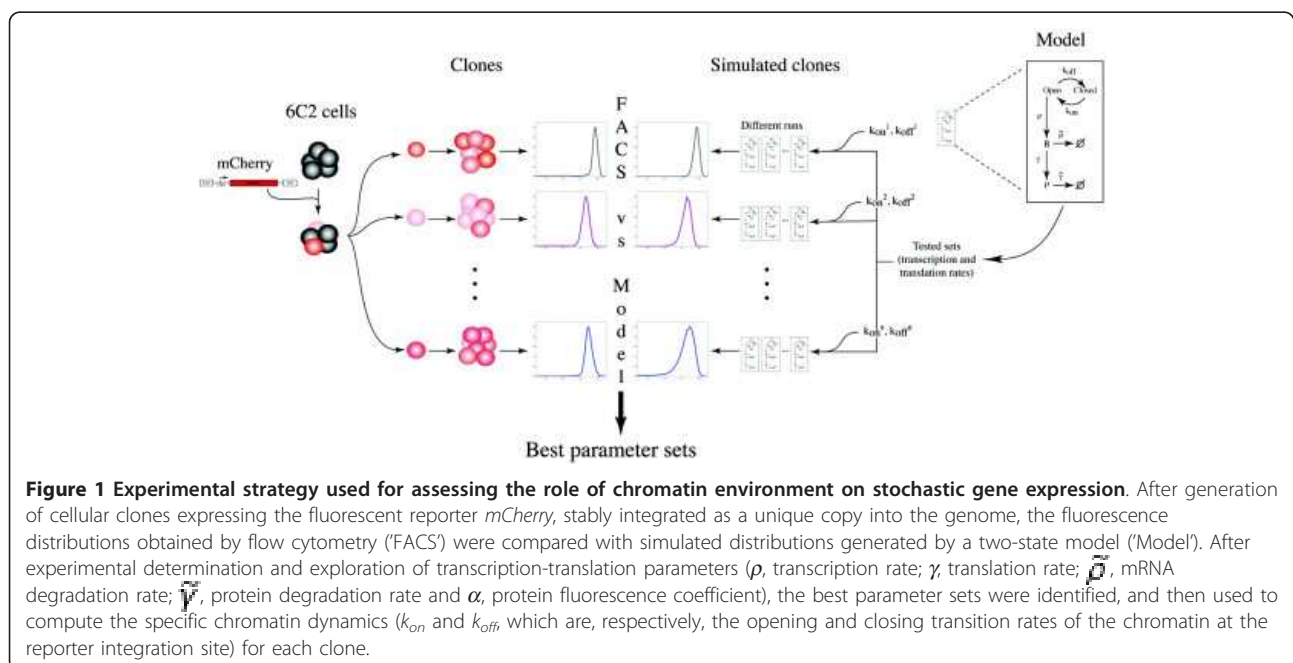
Model

Clones

Simulated clones

6C2 cells

mCherry

F A C S

v s

M o d e l

Different runs

$k_{on}^1, k_{off}^1$

$k_{on}^2, k_{off}^2$

$k_{on}^n, k_{off}^n$

Tested sets (transcription and translation rates)

$k_{off}$

Open

Closed

$k_{on}$

$\rho$

R

$\tilde{\delta}$

Ø

$\gamma$

P

$\tilde{\gamma}$

Ø

Best parameter sets

**Figure 1 Experimental strategy used for assessing the role of chromatin environment on stochastic gene expression**. After generation of cellular clones expressing the fluorescent reporter *mCherry*, stably integrated as a unique copy into the genome, the fluorescence distributions obtained by flow cytometry ('FACS') were compared with simulated distributions generated by a two-state model ('Model'). After experimental determination and exploration of transcription-translation parameters ($\rho$, transcription rate; $\gamma$, translation rate; $\tilde{\delta}$, mRNA degradation rate; $\tilde{\gamma}$, protein degradation rate and $\alpha$, protein fluorescence coefficient), the best parameter sets were identified, and then used to compute the specific chromatin dynamics ($k_{on}$ and $k_{off}$, which are, respectively, the opening and closing transition rates of the chromatin at the reporter integration site) for each clone.